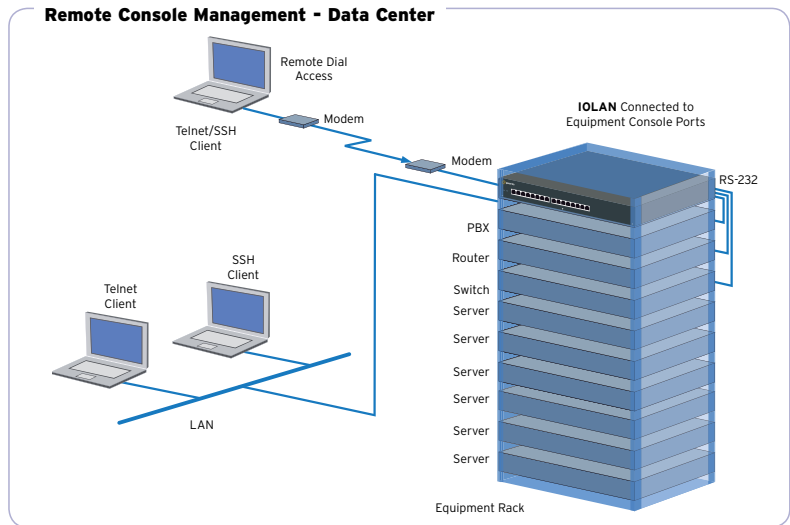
Remote Console Management - Data Center

Remote Dial Access

Modem

Telnet/SSH Client

IOLAN Connected to Equipment Console Ports

Modem

RS-232

PBX

Router

Switch

Server

Server

Server

Server

Server

Server

SSH Client

Telnet Client

LAN

Equipment Rack